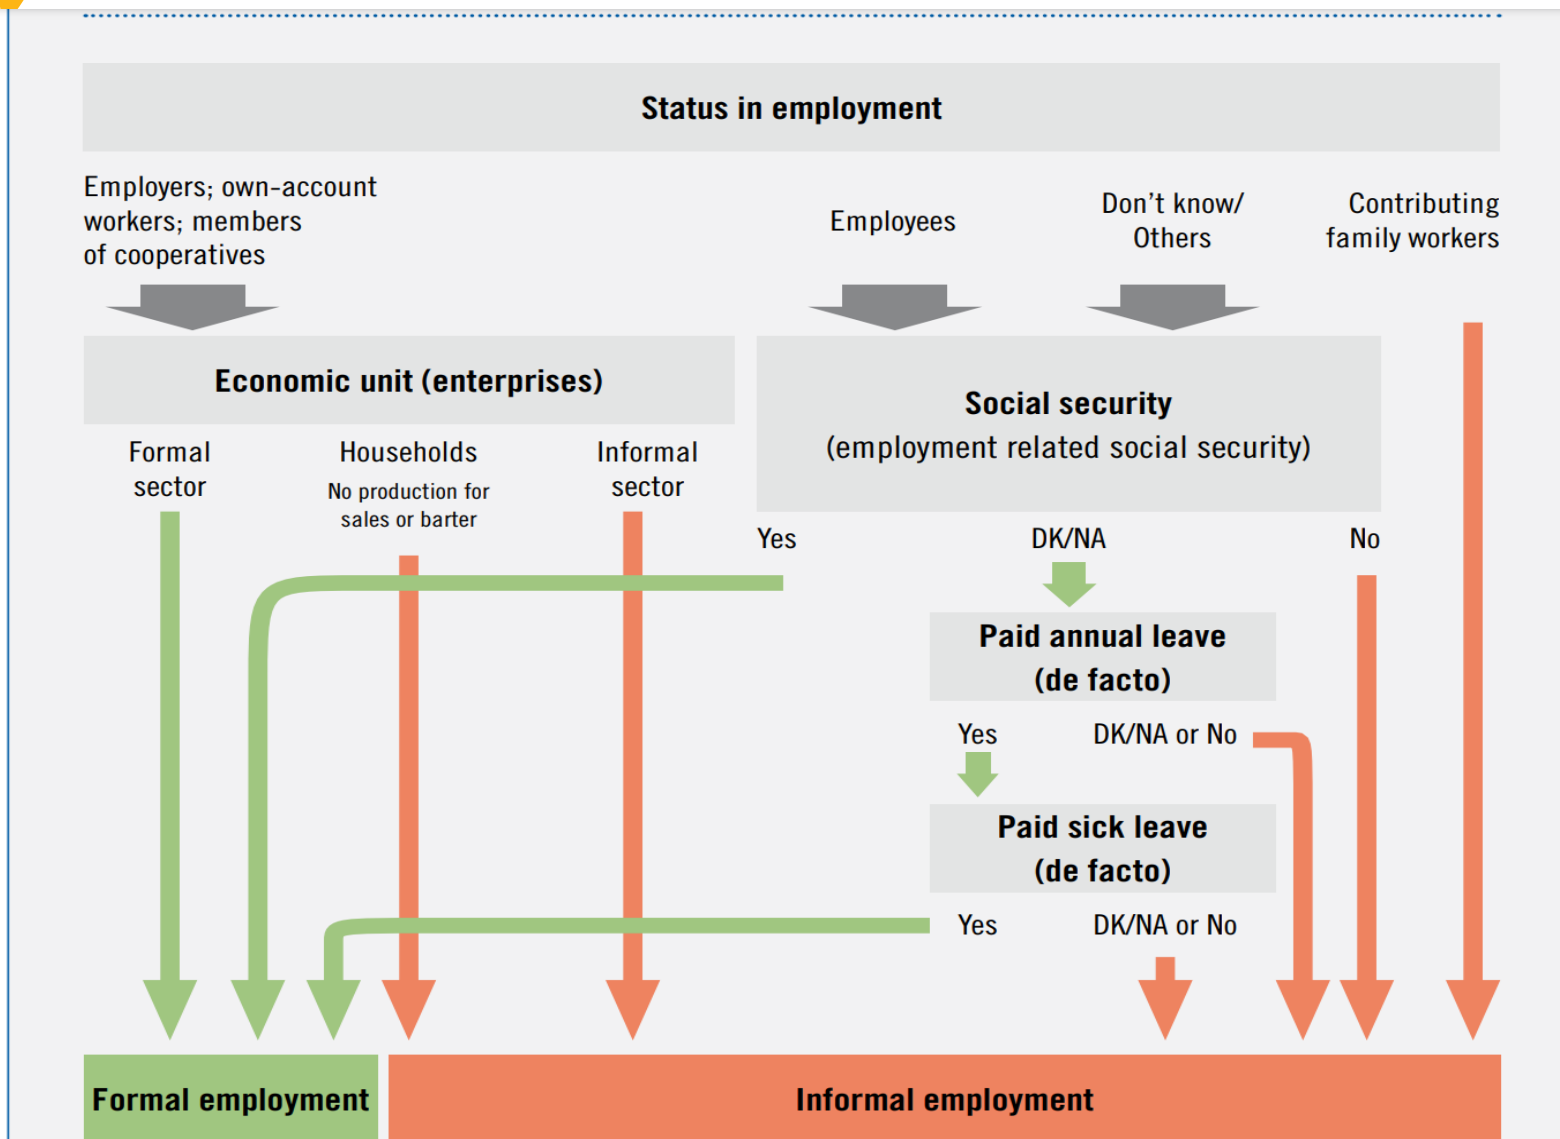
Status in employment

Employers; own-account workers; members of cooperatives

Employees

Don't know/ Others

Contributing family workers

Economic unit (enterprises)

Formal sector

Households
No production for sales or barter

Informal sector

Social security
(employment related social security)

Yes

DK/NA

No

Paid annual leave
(de facto)

Yes

DK/NA or No

Paid sick leave
(de facto)

Yes

DK/NA or No

Formal employment

Informal employment